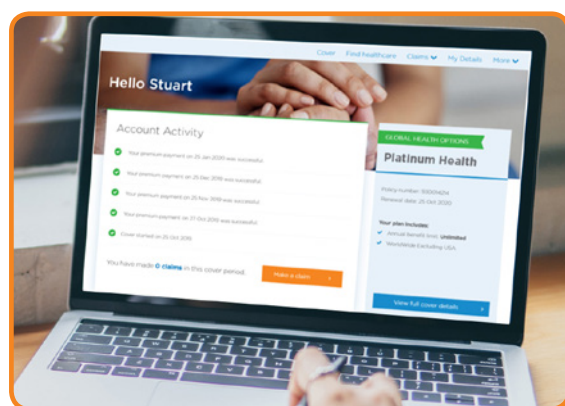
Cover Find healthcare Claims My Details More

Hello Stuart

Account Activity

Your premium payment on 25 Jan 2020 was successful

Your premium payment on 25 Dec 2019 was successful

Your premium payment on 25 Nov 2019 was successful

Your premium payment on 27 Oct 2019 was successful

Cover started on 25 Oct 2019

You have made 0 claims in this cover period.

Make a claim

GLOBAL HEALTH OPTIONS

Platinum Health

Policy number: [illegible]
Renewal date: 25 Oct 2020

Your plan includes:
Annual benefit limit: Unlimited
Worldwide Excluding USA

View full cover details